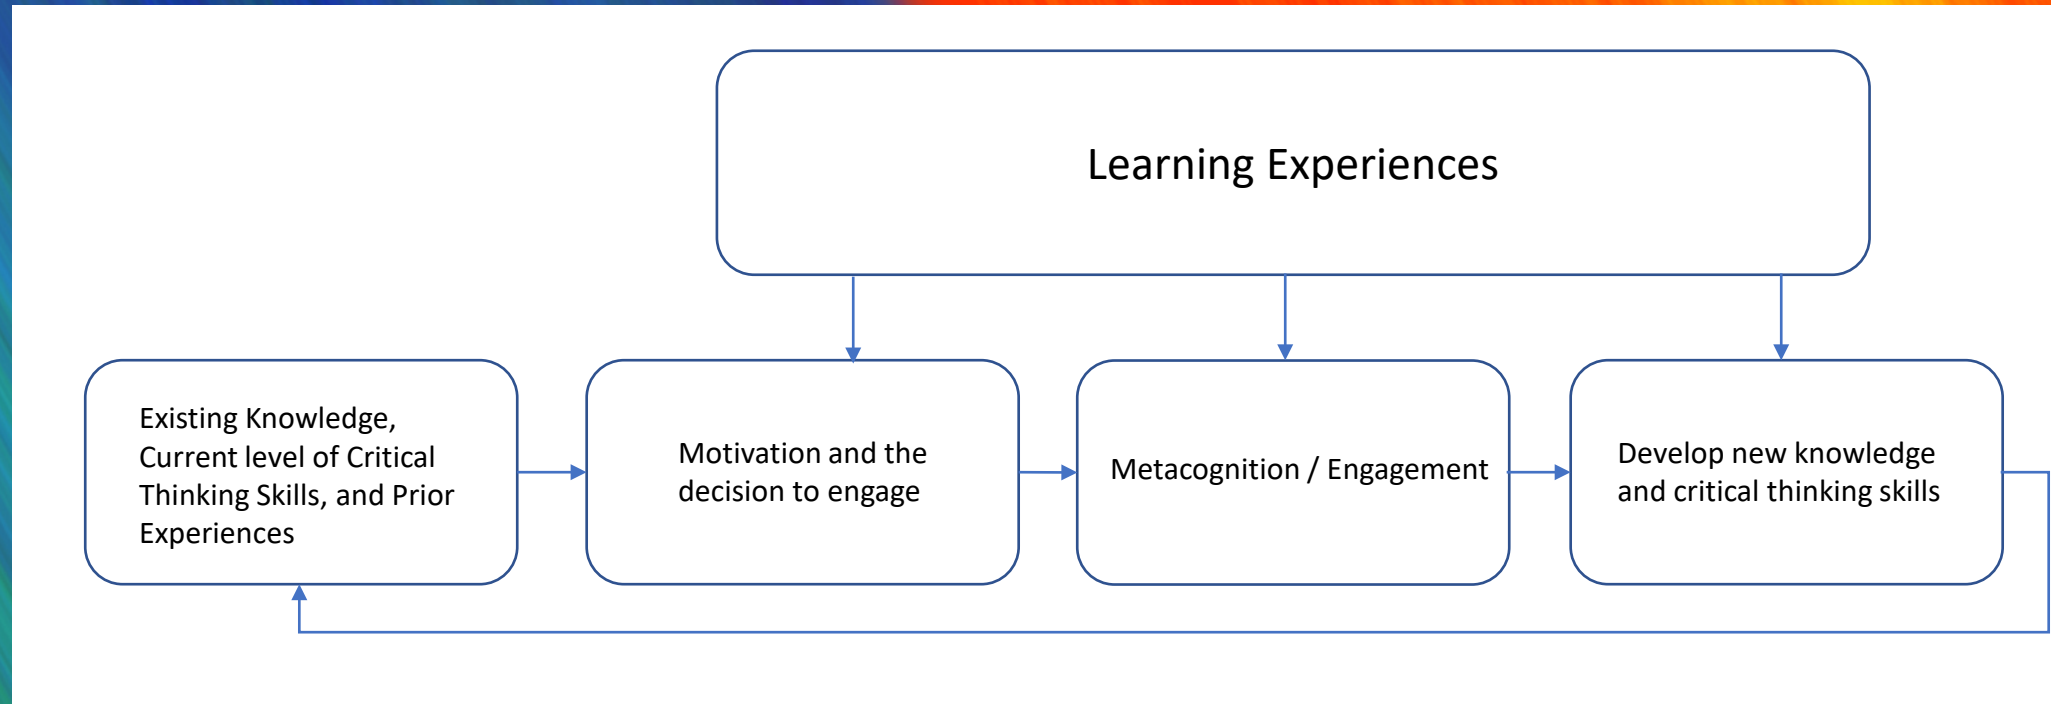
Learning Experiences

Existing Knowledge, Current level of Critical Thinking Skills, and Prior Experiences

Motivation and the decision to engage

Metacognition / Engagement

Develop new knowledge and critical thinking skills